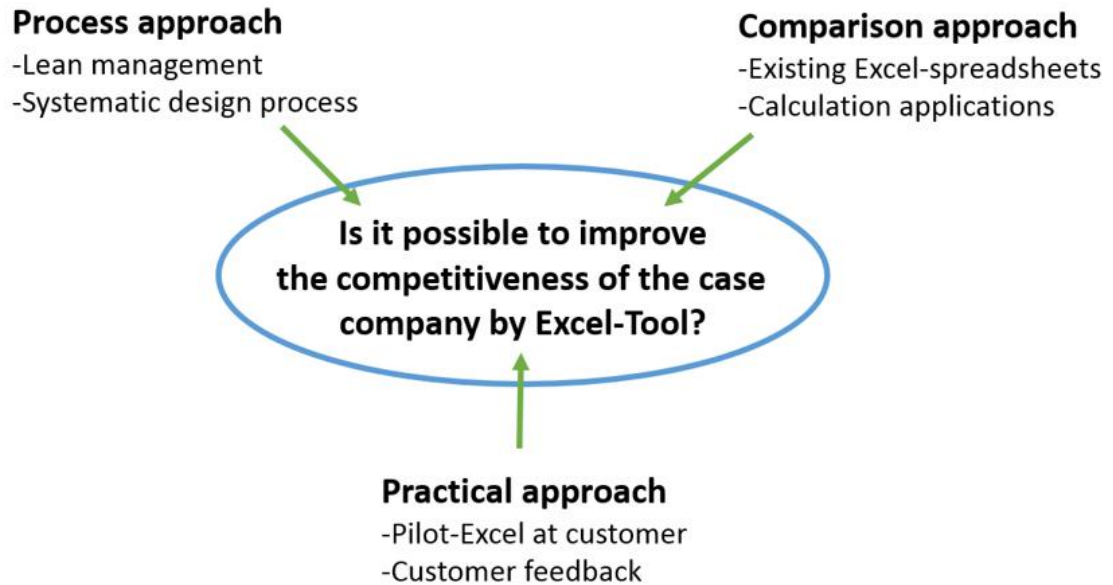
Process approach
-Lean management
-Systematic design process

Comparison approach
-Existing Excel-spreadsheets
-Calculation applications

Is it possible to improve the competitiveness of the case company by Excel-Tool?

Practical approach
-Pilot-Excel at customer
-Customer feedback